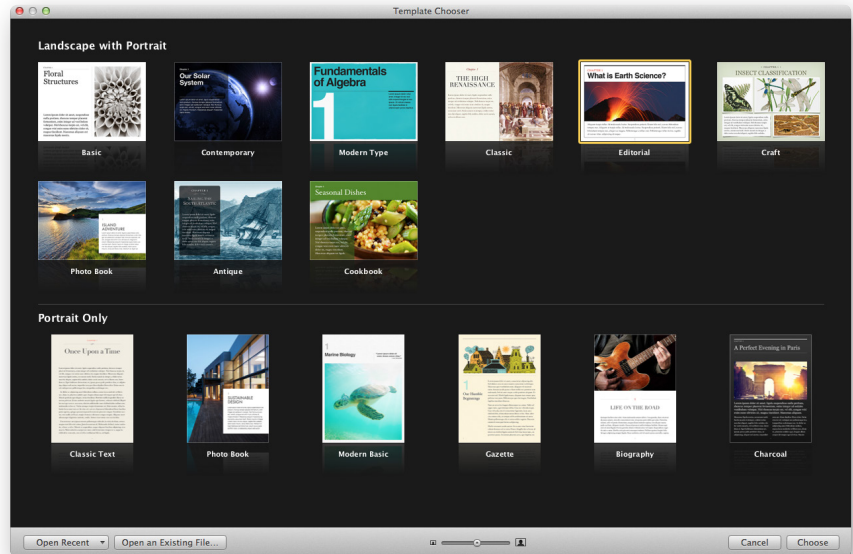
Template Chooser

Landscape with Portrait

Floral Structures

Basic

Our Solar System

Contemporary

Fundamentals of Algebra

1

Modern Type

THE HIGH RENAISSANCE

Classic

What is Earth Science?

Editorial

INSECT CLASSIFICATION

Craft

ISLAND ADVENTURE

Photo Book

Antique

Seasonal Dishes

Cookbook

Portrait Only

Once Upon a Time

Classic Text

SUSTAINABLE DESIGN

Photo Book

1

Marine Biology

Modern Basic

1

Gazette

LIFE ON THE ROAD

Biography

A Perfect Evening in Paris

Charcoal

Open Recent

Open an Existing File...

Cancel

Choose